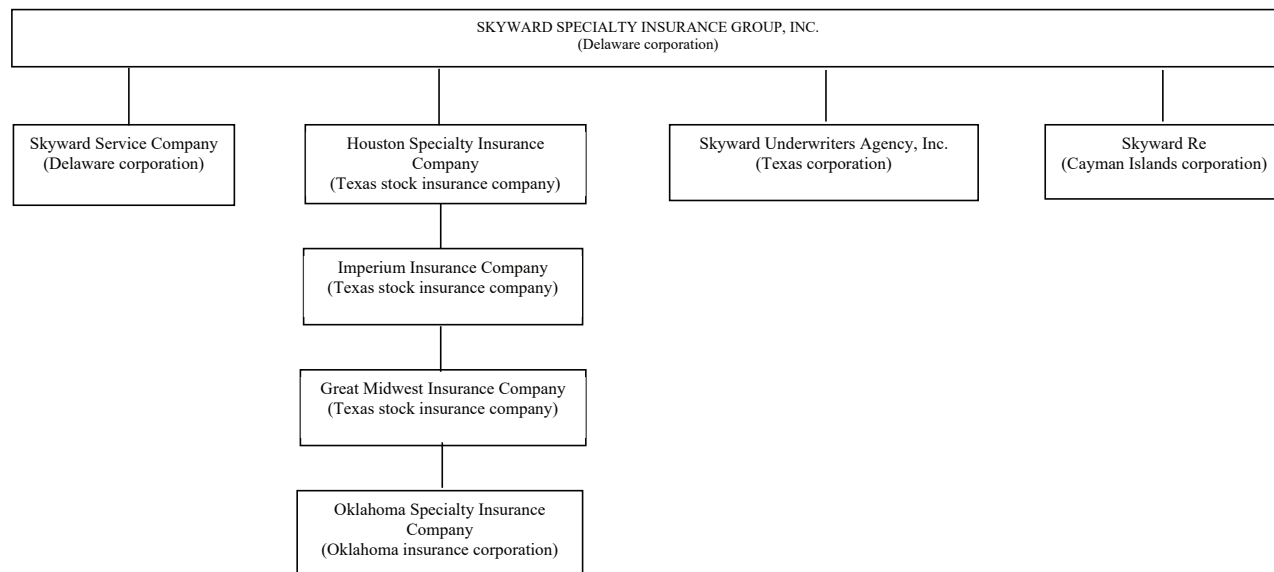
SKYWARD SPECIALTY INSURANCE GROUP, INC.
(Delaware corporation)

Skyward Service Company
(Delaware corporation)

Houston Specialty Insurance Company
(Texas stock insurance company)

Imperium Insurance Company
(Texas stock insurance company)

Great Midwest Insurance Company
(Texas stock insurance company)

Oklahoma Specialty Insurance Company
(Oklahoma insurance corporation)

Skyward Underwriters Agency, Inc.
(Texas corporation)

Skyward Re
(Cayman Islands corporation)